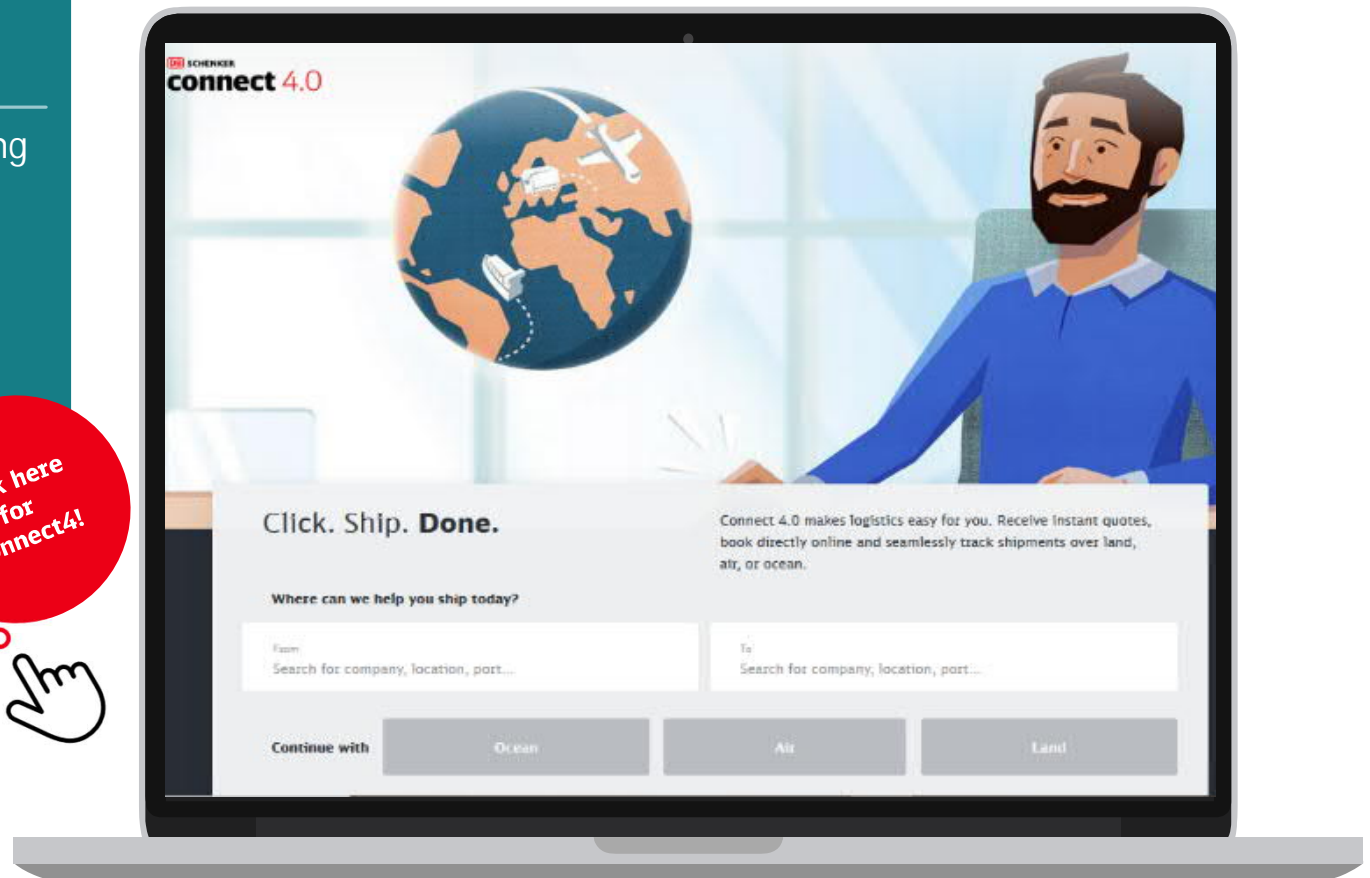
ng

k here for nnect4!

DB SCHENKER
connect 4.0

Click. Ship. **Done.**

Connect 4.0 makes logistics easy for you. Receive instant quotes, book directly online and seamlessly track shipments over land, air, or ocean.

Where can we help you ship today?

From
Search for company, location, port...

To
Search for company, location, port...

Continue with
Ocean
Air
Land